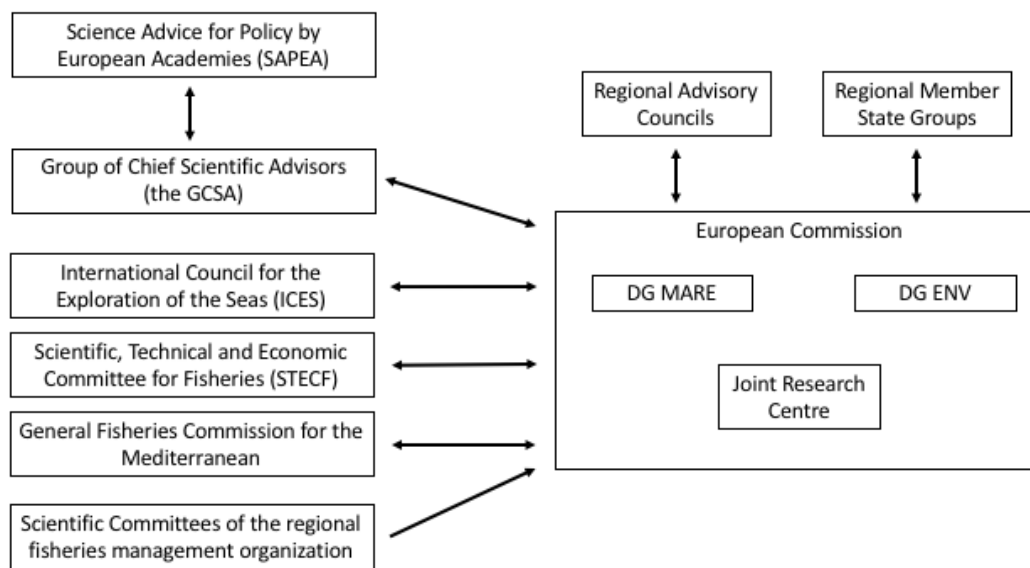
Science Advice for Policy by European Academies (SAPEA)

Group of Chief Scientific Advisors (the GCSA)

International Council for the Exploration of the Seas (ICES)

Scientific, Technical and Economic Committee for Fisheries (STECF)

General Fisheries Commission for the Mediterranean

Scientific Committees of the regional fisheries management organization

Regional Advisory Councils

Regional Member State Groups

European Commission

DG MARE

DG ENV

Joint Research Centre